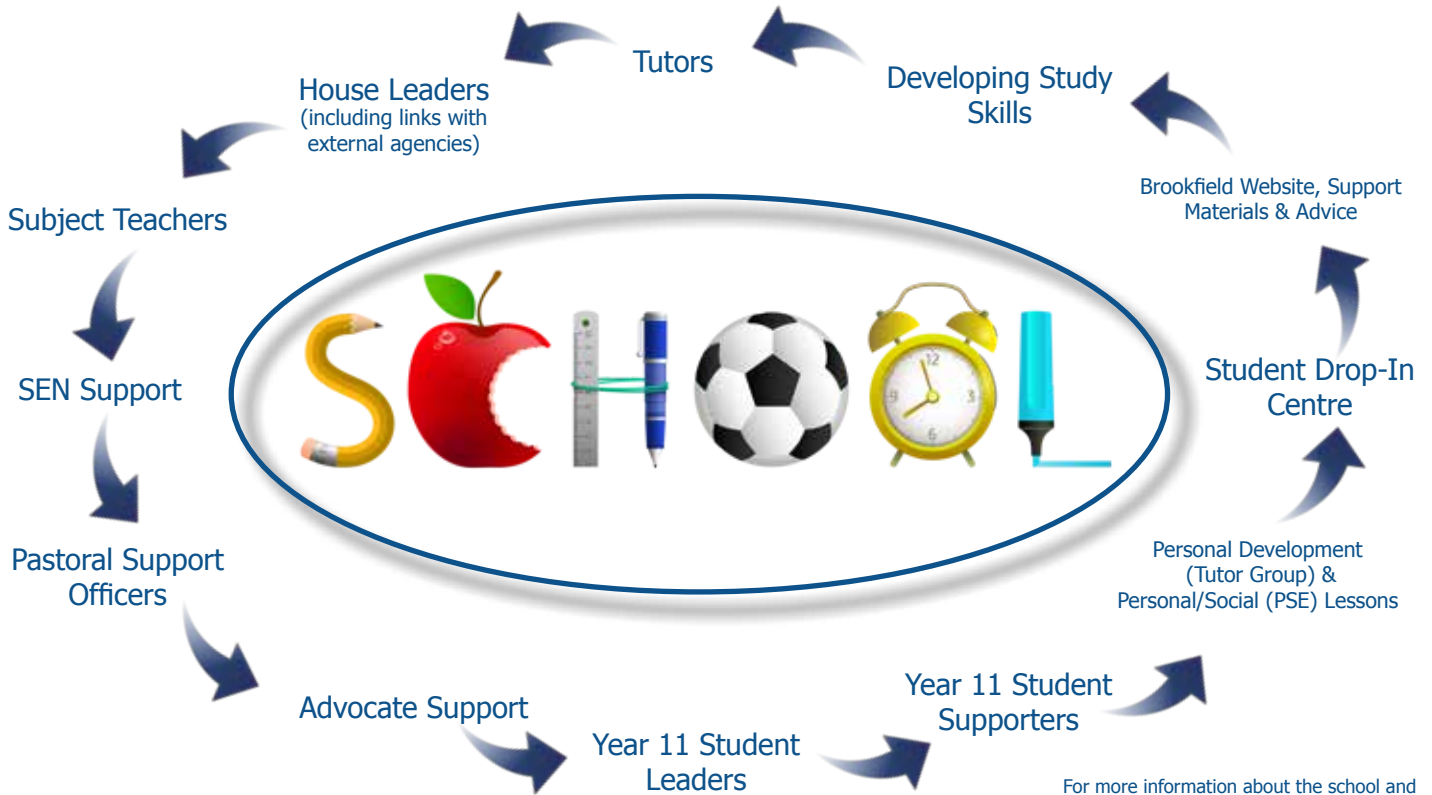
Tutors

Developing Study Skills

House Leaders
(including links with external agencies)

Subject Teachers

Brookfield Website, Support Materials & Advice

SCHOOL

12
3
6
9

SEN Support

Student Drop-In Centre

Pastoral Support Officers

Personal Development (Tutor Group) & Personal/Social (PSE) Lessons

Advocate Support

Year 11 Student Supporters

Year 11 Student Leaders

For more information about the school and